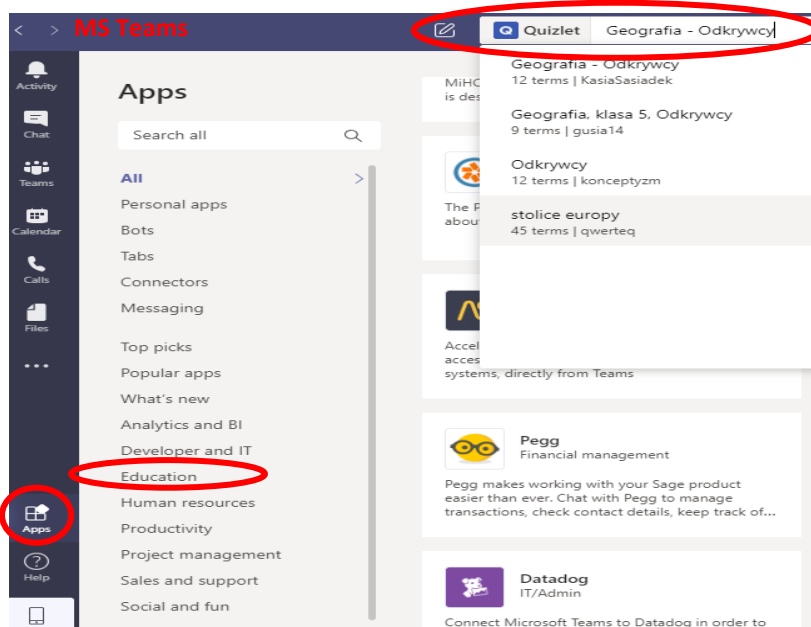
MS Teams

Quizlet Geografia - Odkrywcy

Activity
Chat
Teams
Calendar
Calls
Files
...
Apps
Help

Apps

Search all

All
Personal apps
Bots
Tabs
Connectors
Messaging

Top picks
Popular apps
What's new
Analytics and BI
Developer and IT
Education
Human resources
Productivity
Project management
Sales and support
Social and fun

MiHC
is des

The P
abou

Accel
acces
systems, directly from Teams

Geografia - Odkrywcy
12 terms | KasiaSasiadek

Geografia, klasa 5, Odkrywcy
9 terms | gusia14

Odkrywcy
12 terms | konceptyzm

stolice europy
45 terms | qwerteq

Pegg
Financial management
Pegg makes working with your Sage product easier than ever. Chat with Pegg to manage transactions, check contact details, keep track of...

Datadog
IT/Admin
Connect Microsoft Teams to Datadog in order to